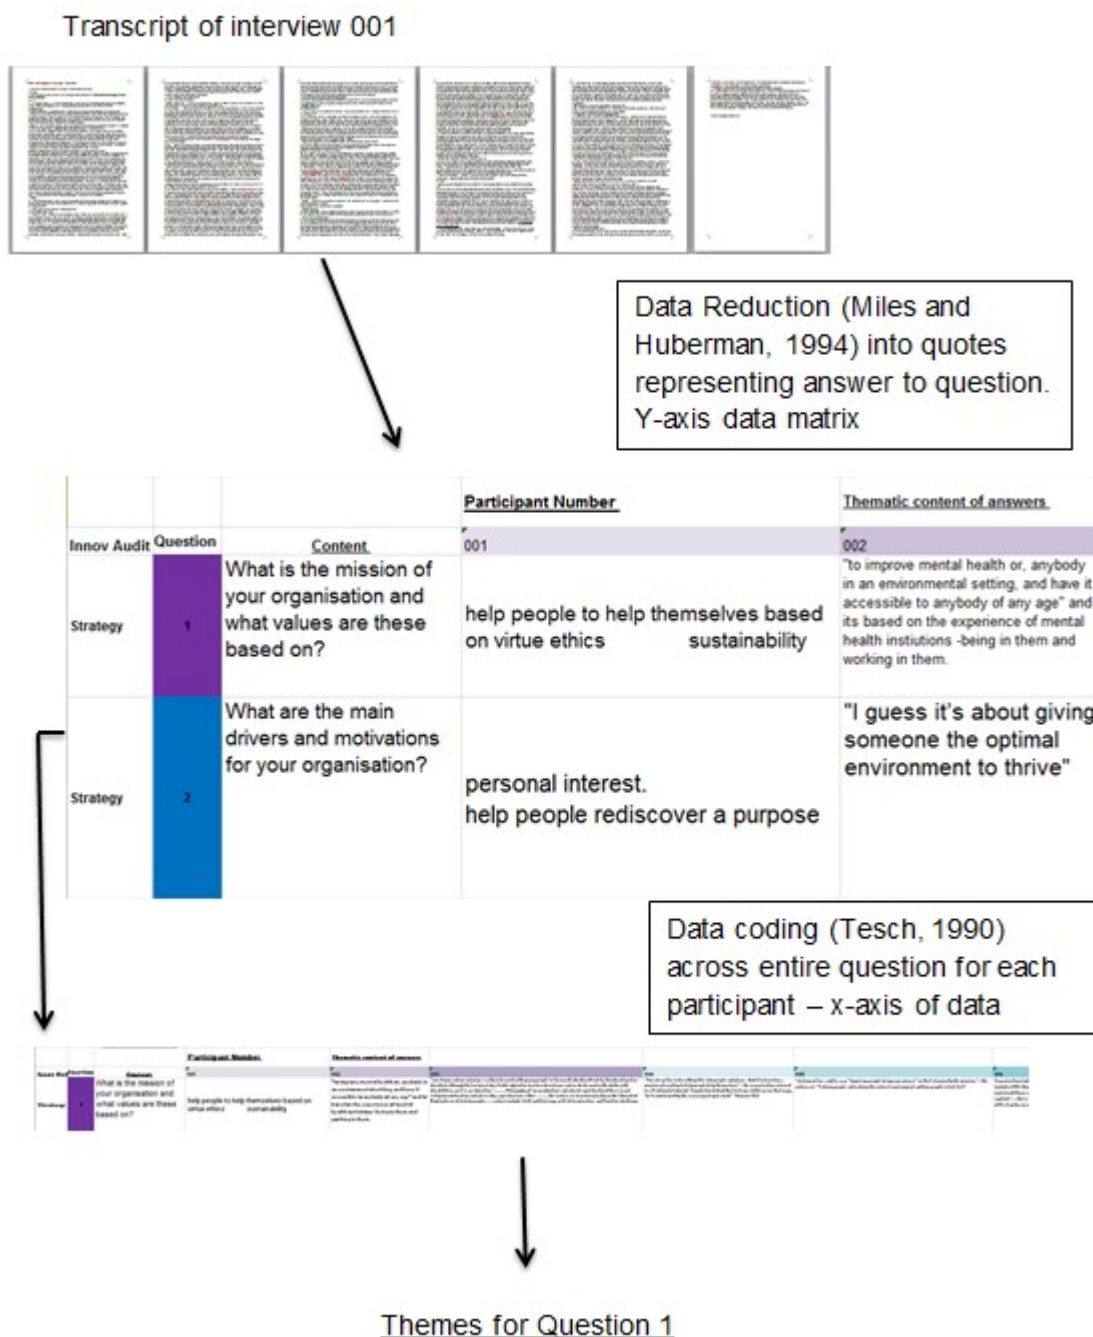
Transcript of interview 001

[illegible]

Data Reduction (Miles and Huberman, 1994) into quotes representing answer to question. Y-axis data matrix

| | | | Participant Number | Thematic content of answers |
|---|---|---|---|---|
| Innov Audit | Question | Content | 001 | 002 |
| Strategy | 1 | What is the mission of your organisation and what values are these based on? | help people to help themselves based on virtue ethics sustainability | "to improve mental health or, anybody in an environmental setting, and have it accessible to anybody of any age" and its based on the experience of mental health instiutions -being in them and working in them. |
| Strategy | 2 | What are the main drivers and motivations for your organisation? | personal interest. help people rediscover a purpose | "I guess it's about giving someone the optimal environment to thrive" |

Data coding (Tesch, 1990) across entire question for each participant – x-axis of data

| Innov Aud | Question | Content | Participant Number | Thematic content of answers |
|---|---|---|---|---|
| Strategy | 1 | What is the mission of your organisation and what values are these based on? | help people to help themselves based on virtue ethics sustainability | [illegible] |

Themes for Question 1